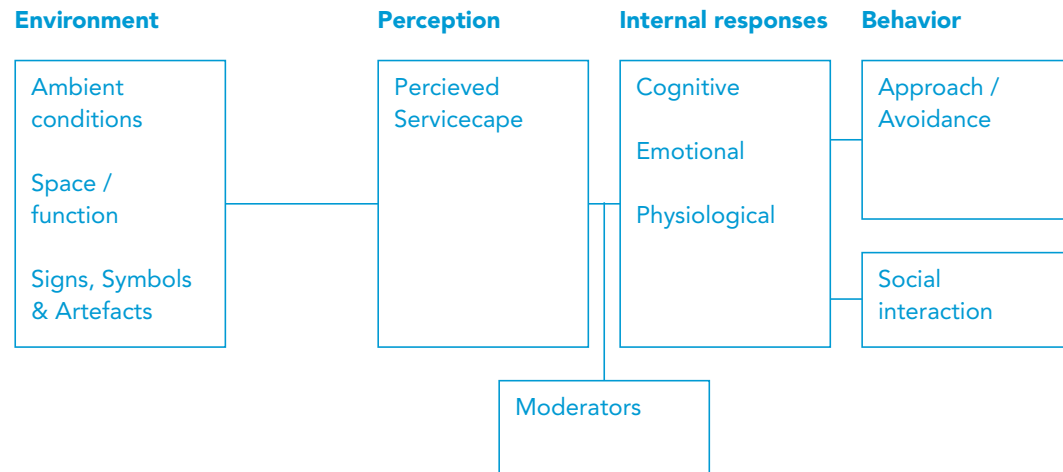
Environment

Ambient conditions

Space / function

Signs, Symbols & Artefacts

Perception

Percieved Servicecape

Internal responses

Cognitive

Emotional

Physiological

Behavior

Approach / Avoidance

Social interaction

Moderators